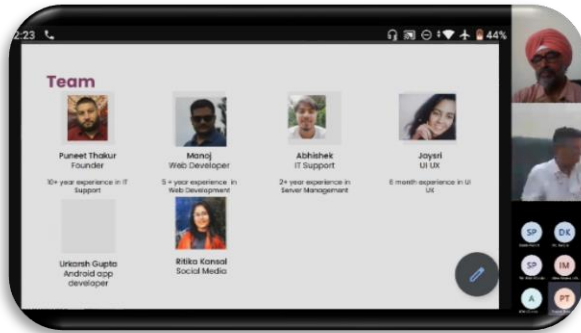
2:23

44%

Team

Puneet Thakur
Founder

10+ year experience in IT Support

Manoj
Web Developer

5 + year experience in Web Development

Abhishek
IT Support

2+ year experience in Server Management

Jaysri
UI UX

6 month experience in UI UX

Urkarsh Gupta
Android app developer

Ritika Konsal
Social Media

SP
DK
SP
IM
A
PT